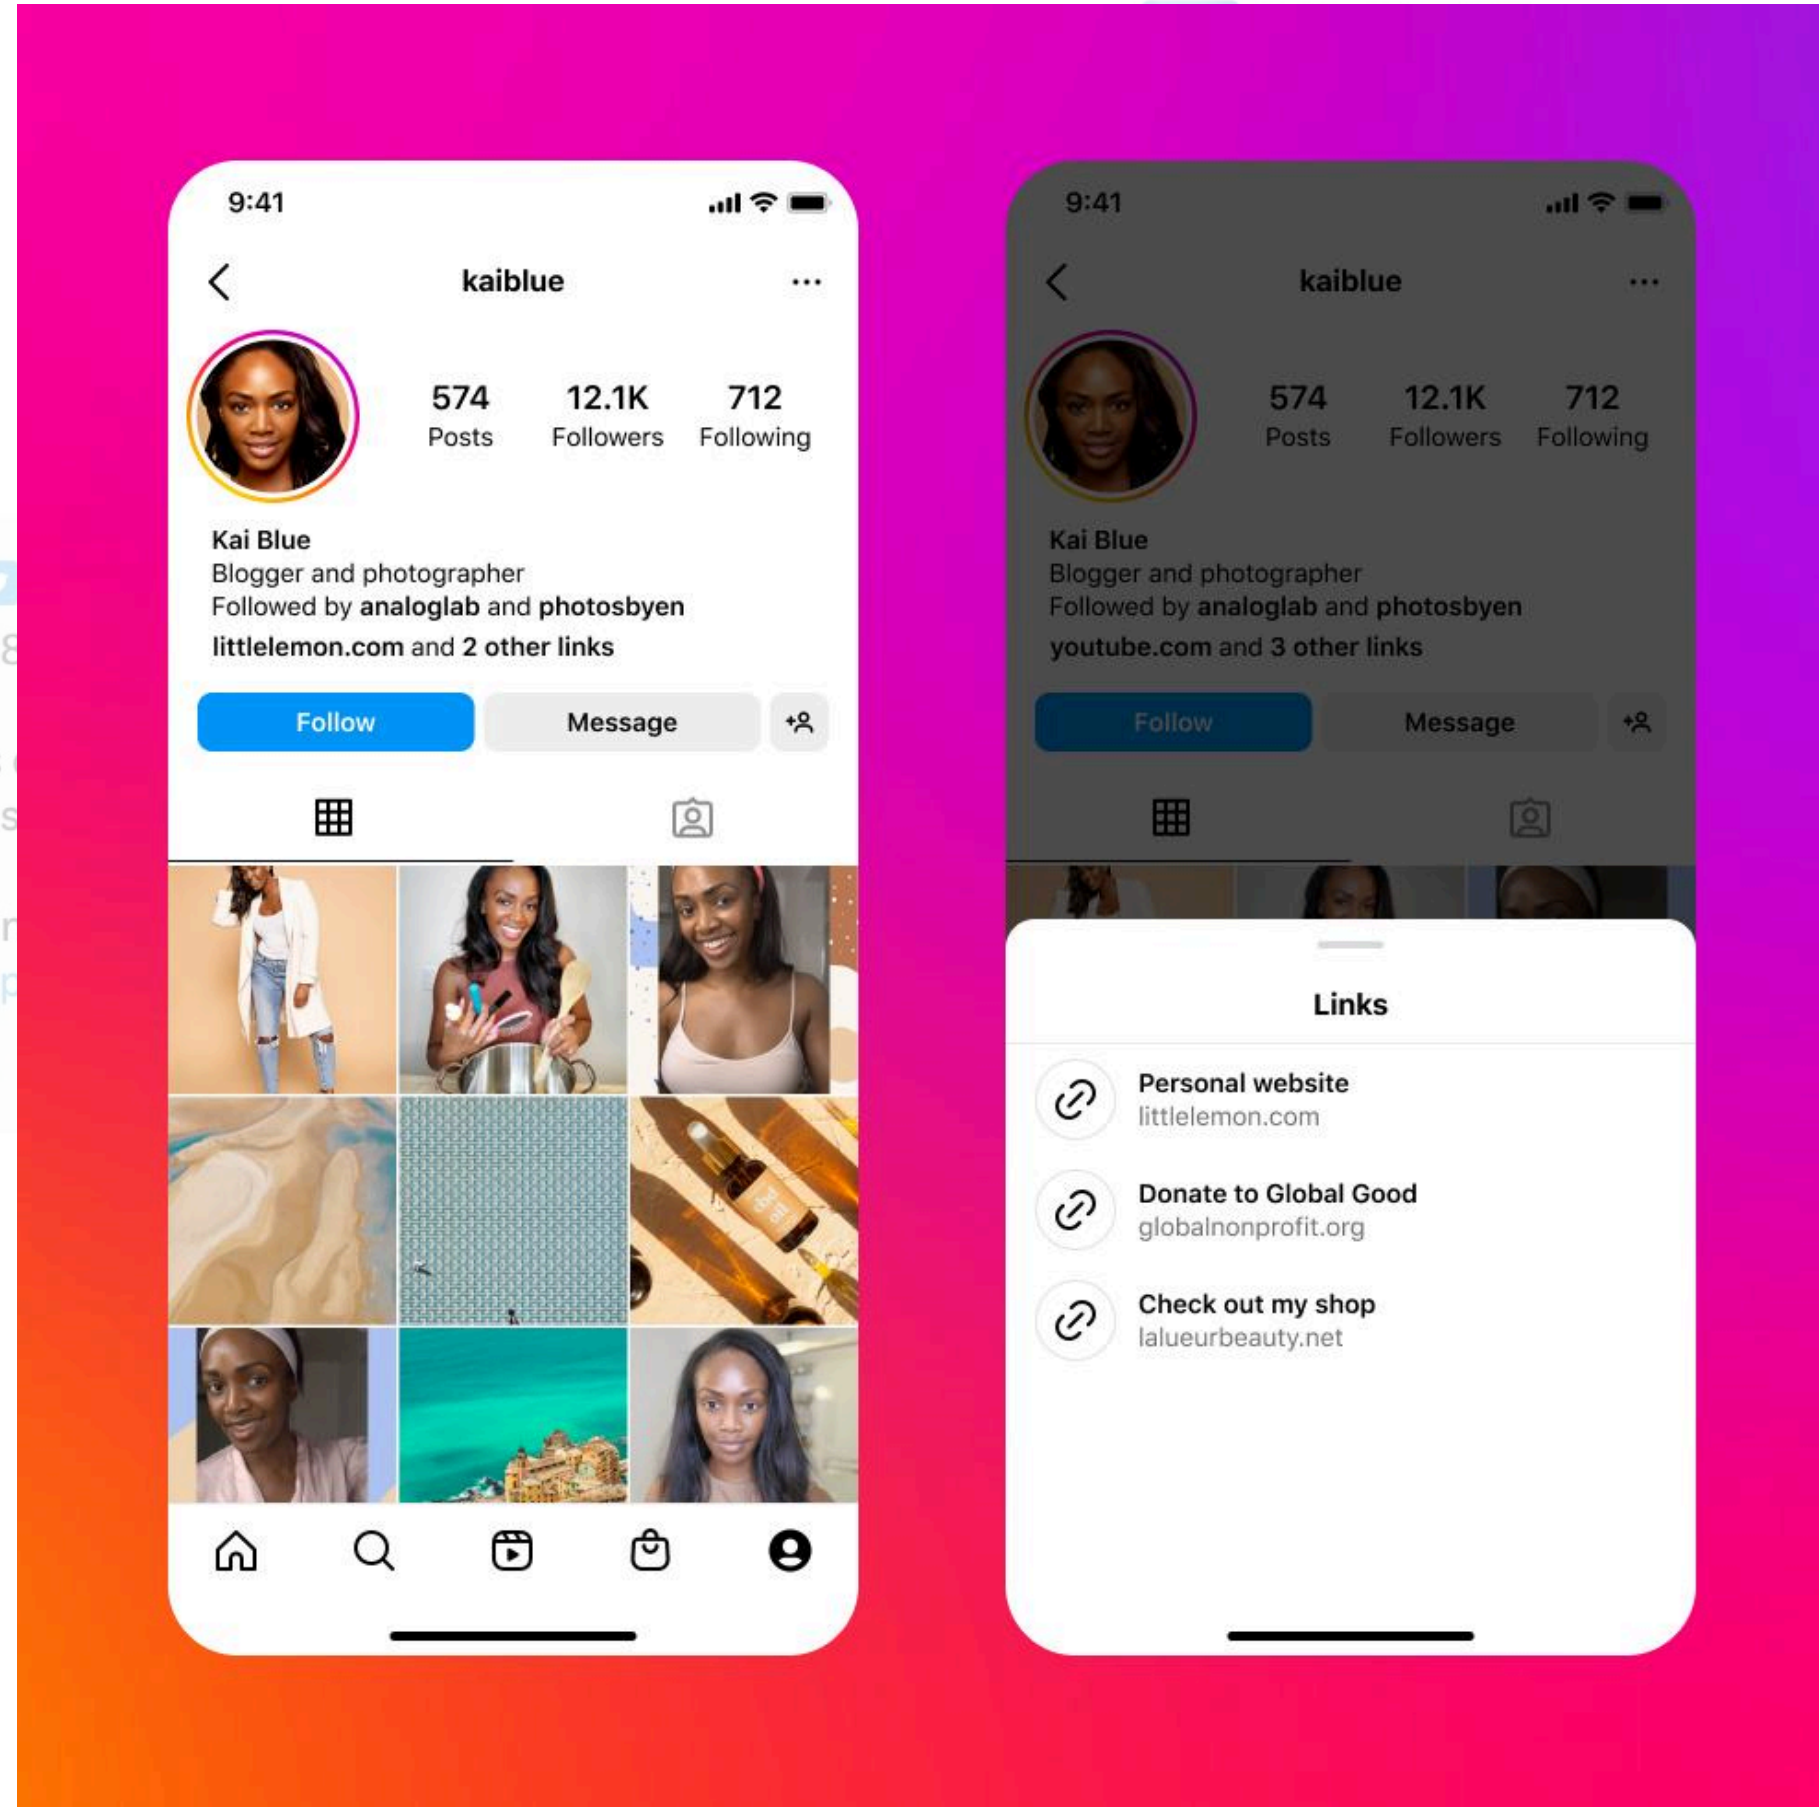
9:41

kaiblue

574
Posts

12.1K
Followers

712
Following

Kai Blue
Blogger and photographer
Followed by analoglab and photosbyen
littlelemon.com and 2 other links

Follow
Message

9:41

kaiblue

574
Posts

12.1K
Followers

712
Following

Kai Blue
Blogger and photographer
Followed by analoglab and photosbyen
youtube.com and 3 other links

Follow
Message

Links

Personal website
littlelemon.com

Donate to Global Good
globalnonprofit.org

Check out my shop
lalueurbeauty.net